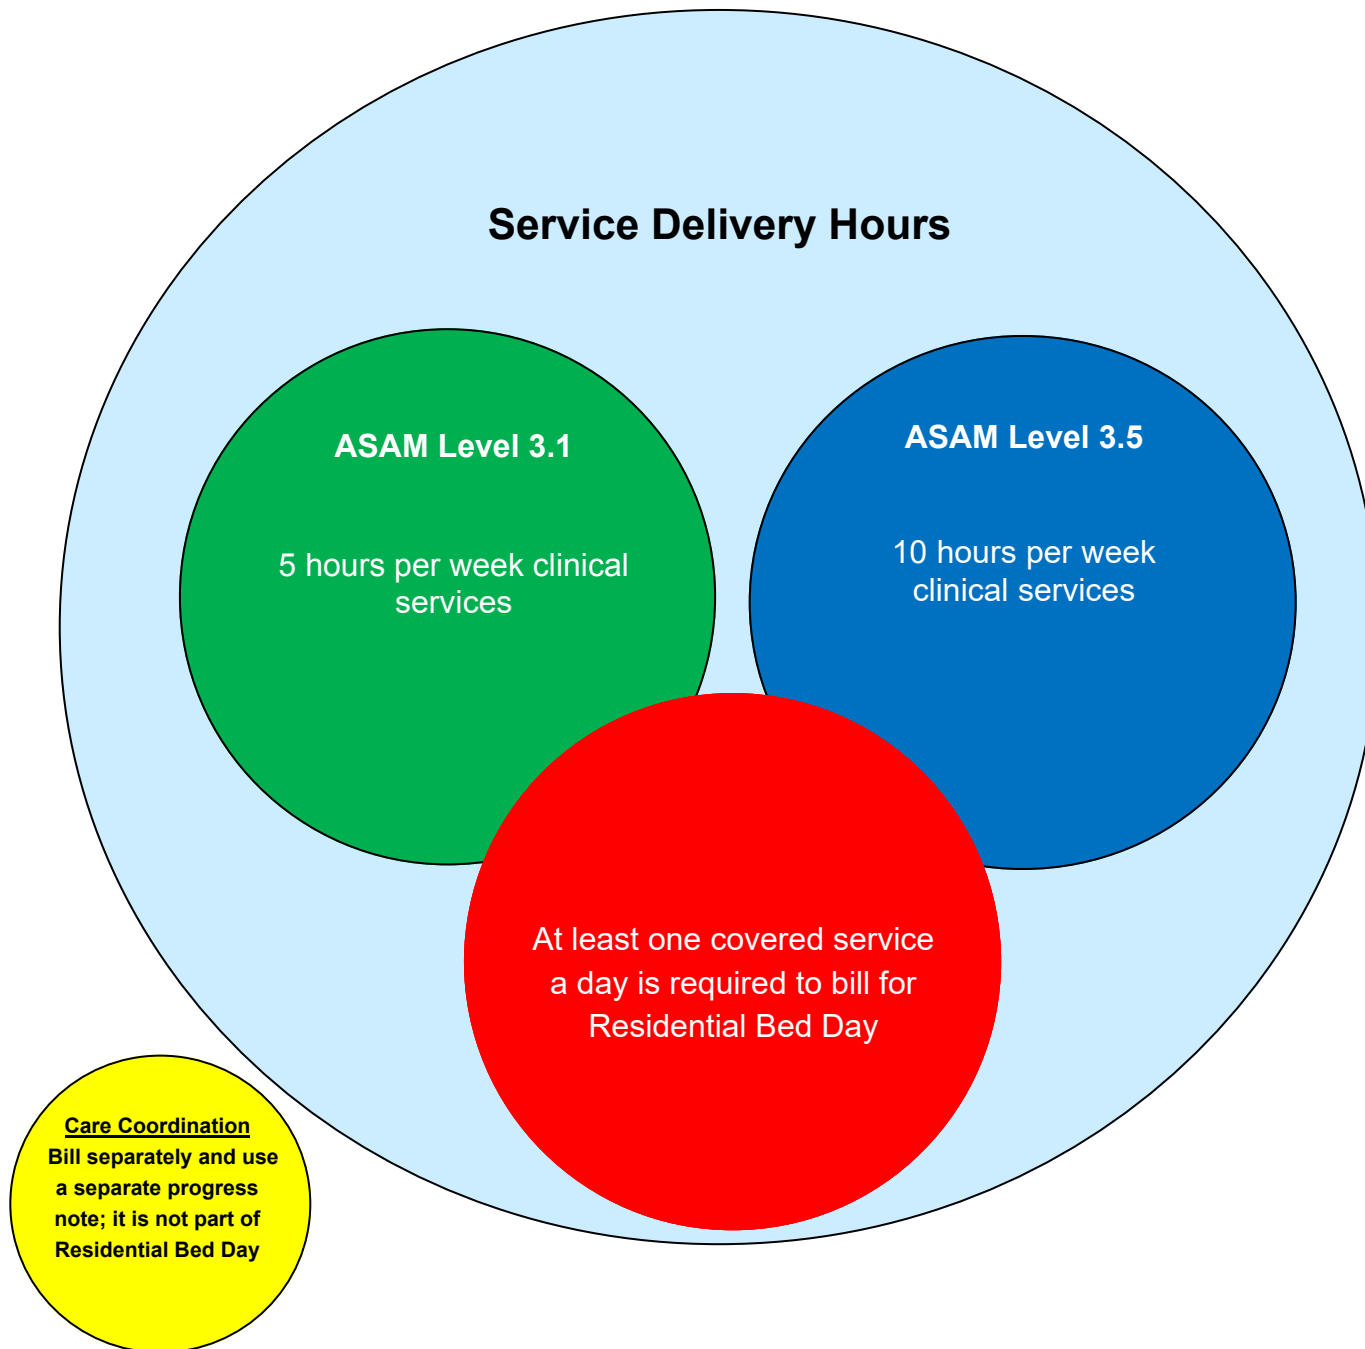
Service Delivery Hours

ASAM Level 3.1

5 hours per week clinical services

ASAM Level 3.5

10 hours per week clinical services

At least one covered service a day is required to bill for Residential Bed Day

Care Coordination
Bill separately and use a separate progress note; it is not part of Residential Bed Day